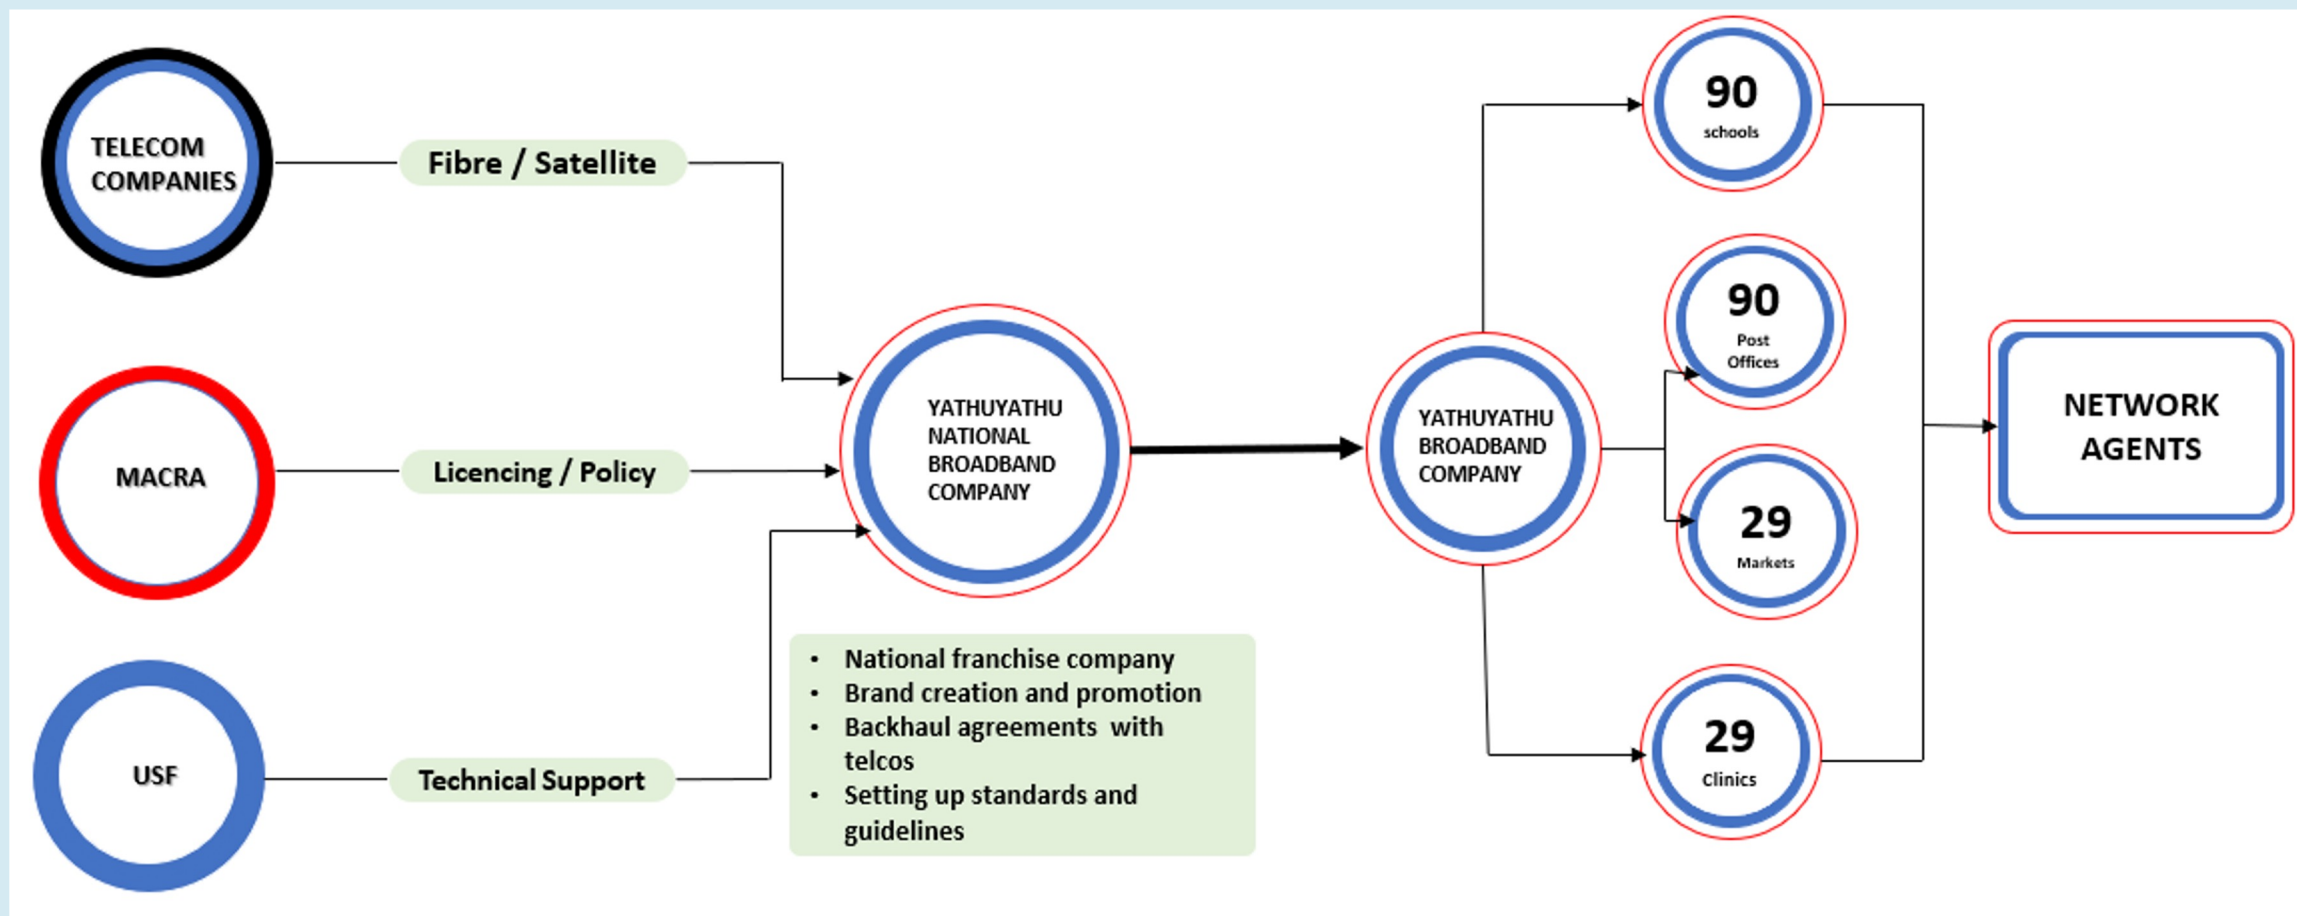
TELECOM COMPANIES

Fibre / Satellite

MACRA

Licencing / Policy

USF

Technical Support

YATHUYATHU NATIONAL BROADBAND COMPANY

- National franchise company
- Brand creation and promotion
- Backhaul agreements with telcos
- Setting up standards and guidelines

YATHUYATHU BROADBAND COMPANY

90 schools

90 Post Offices

29 Markets

29 Clinics

NETWORK AGENTS